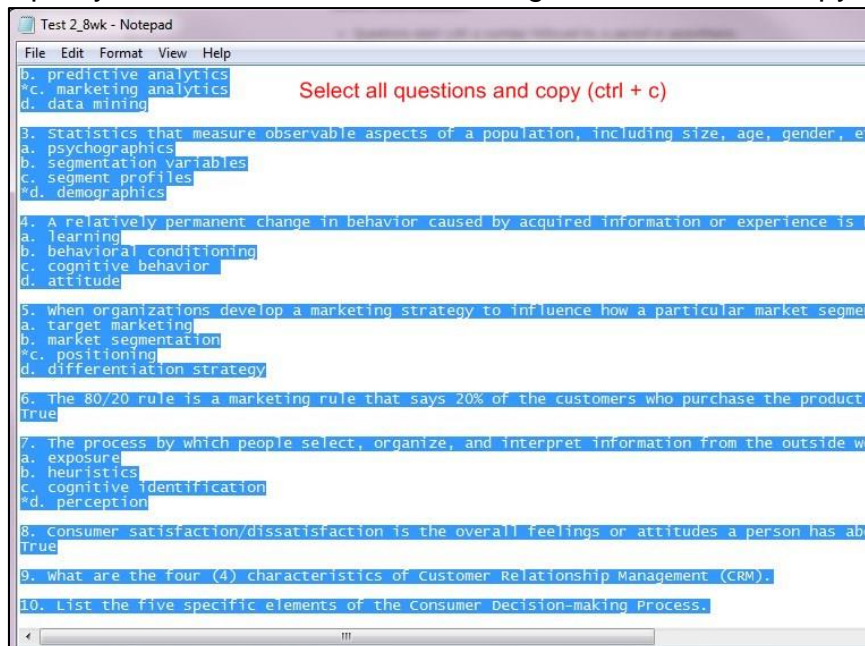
Test 2_8wk - Notepad

File Edit Format View Help

b. predictive analytics
*c. marketing analytics
d. data mining

Select all questions and copy (ctrl + c)

3. Statistics that measure observable aspects of a population, including size, age, gender, e
a. psychographics
b. segmentation variables
c. segment profiles
*d. demographics

4. A relatively permanent change in behavior caused by acquired information or experience is
a. learning
b. behavioral conditioning
c. cognitive behavior
d. attitude

5. When organizations develop a marketing strategy to influence how a particular market segme
a. target marketing
b. market segmentation
*c. positioning
d. differentiation strategy

6. The 80/20 rule is a marketing rule that says 20% of the customers who purchase the product
True

7. The process by which people select, organize, and interpret information from the outside w
a. exposure
b. heuristics
c. cognitive identification
*d. perception

8. Consumer satisfaction/dissatisfaction is the overall feelings or attitudes a person has ab
True

9. What are the four (4) characteristics of Customer Relationship Management (CRM).

10. List the five specific elements of the Consumer Decision-making Process.